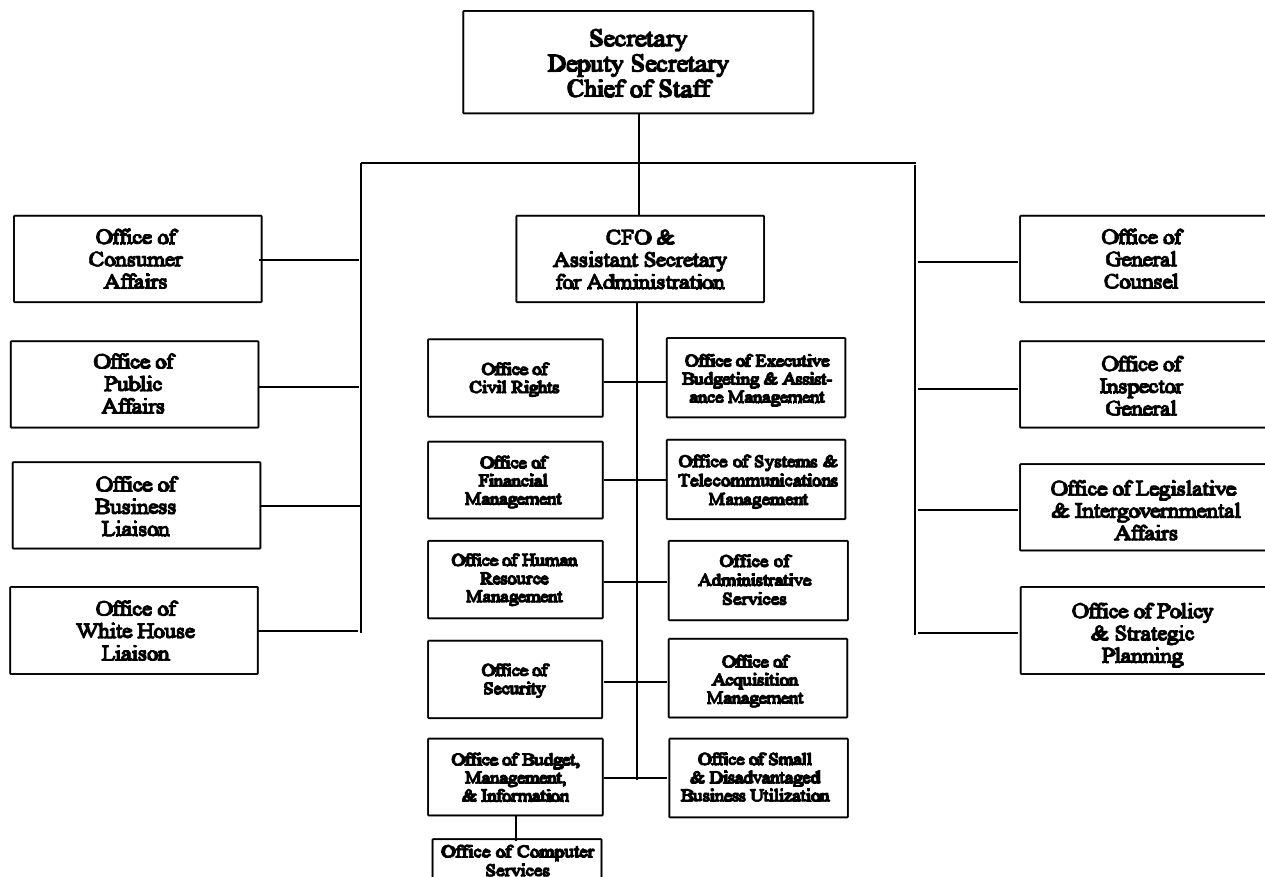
Secretary
Deputy Secretary
Chief of Staff

Office of Consumer Affairs

Office of Public Affairs

Office of Business Liaison

Office of White House Liaison

CFO & Assistant Secretary for Administration

Office of Civil Rights

Office of Executive Budgeting & Assistance Management

Office of Financial Management

Office of Systems & Telecommunications Management

Office of Human Resource Management

Office of Administrative Services

Office of Security

Office of Acquisition Management

Office of Budget, Management, & Information

Office of Small & Disadvantaged Business Utilization

Office of Computer Services

Office of General Counsel

Office of Inspector General

Office of Legislative & Intergovernmental Affairs

Office of Policy & Strategic Planning